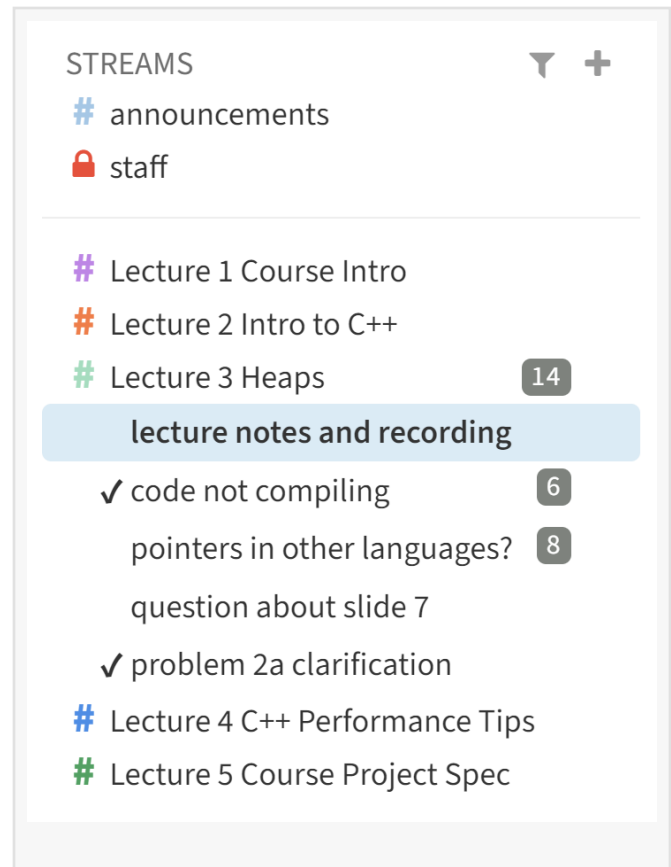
STREAMS

# announcements

staff

# Lecture 1 Course Intro

# Lecture 2 Intro to C++

# Lecture 3 Heaps 14

lecture notes and recording

✓ code not compiling 6

pointers in other languages? 8

question about slide 7

✓ problem 2a clarification

# Lecture 4 C++ Performance Tips

# Lecture 5 Course Project Spec